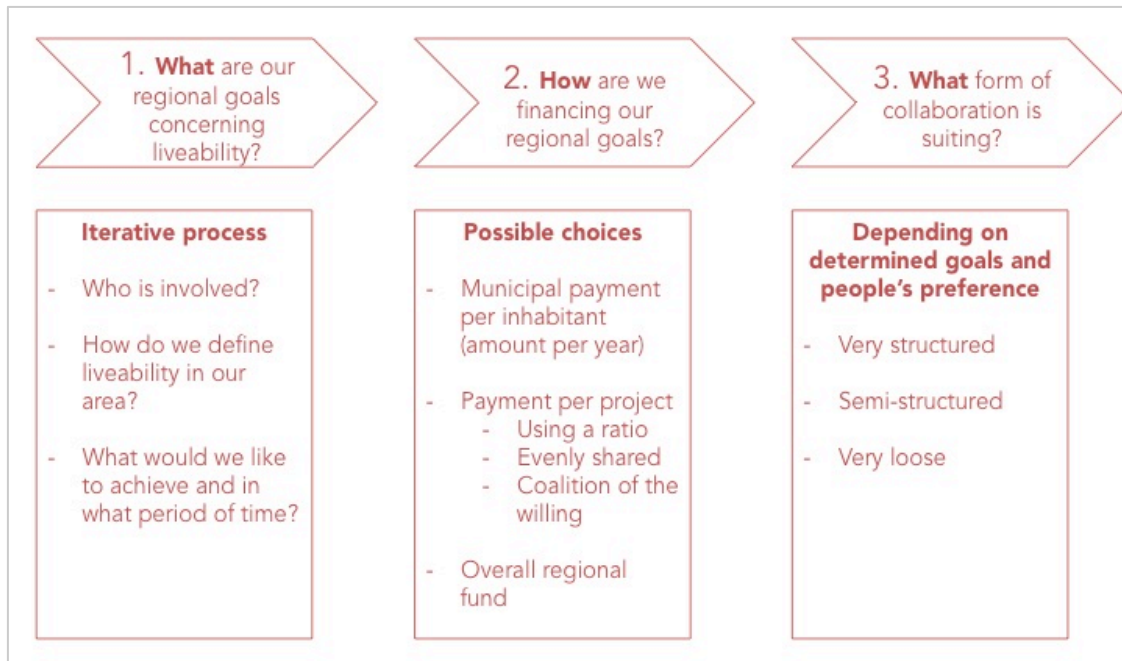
1. **What** are our regional goals concerning liveability?

2. **How** are we financing our regional goals?

3. **What** form of collaboration is suiting?

**Iterative process**

- Who is involved?
- How do we define liveability in our area?
- What would we like to achieve and in what period of time?

**Possible choices**

- Municipal payment per inhabitant (amount per year)
- Payment per project
  - Using a ratio
  - Evenly shared
  - Coalition of the willing
- Overall regional fund

**Depending on determined goals and people's preference**

- Very structured
- Semi-structured
- Very loose